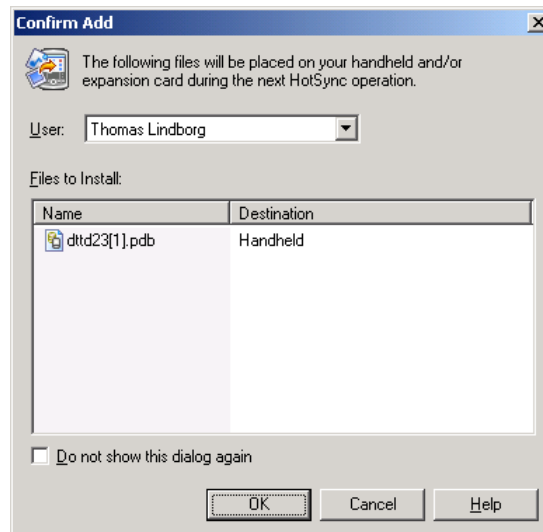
Confirm Add

The following files will be placed on your handheld and/or expansion card during the next HotSync operation.

User: Thomas Lindborg

Files to Install:

| Name | Destination |
|---|---|
| dttd23[1].pdb | Handheld |

Do not show this dialog again

OK Cancel Help